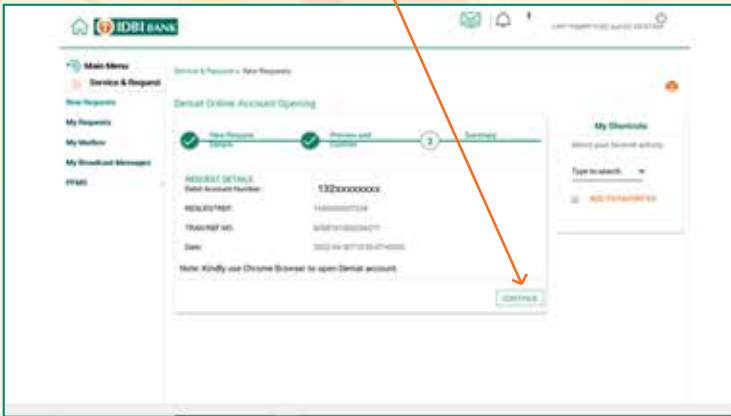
IDBI BANK

Main Menu
Service & Request
New Requests
My Requests
My Mailbox
My Broadcast Messages
PPMS

Service & Requests > New Requests

Demat Online Account Opening

New Request Details
Preview and Confirm
3
Summary

REQUEST DETAILS
Debit Account Number 132xxxxxxxxx
REQUESTREF: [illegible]
TRAN REF NO: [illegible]
Date: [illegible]

Note: Kindly use Chrome Browser to open Demat account.

CONTINUE

My Shortcuts
Select your favorite activity
Type to search
ADD TO FAVORITES